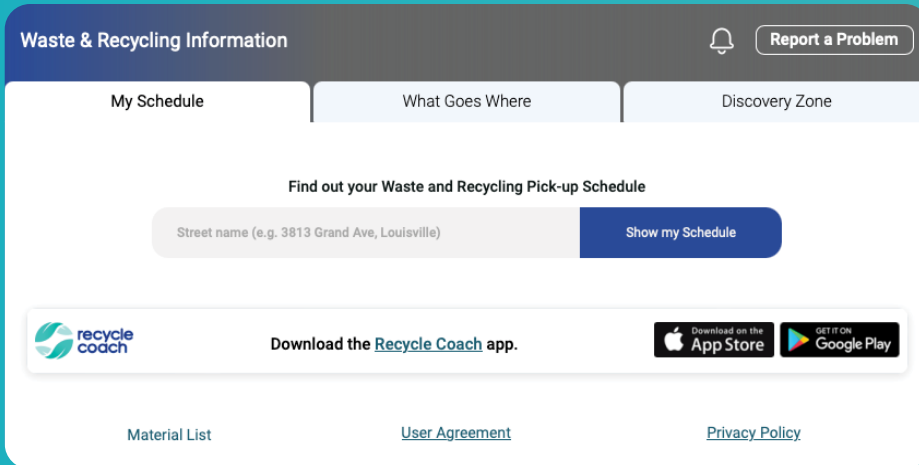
Waste & Recycling Information

Report a Problem

My Schedule

What Goes Where

Discovery Zone

Find out your Waste and Recycling Pick-up Schedule

Street name (e.g. 3813 Grand Ave, Louisville)

Show my Schedule

recycle coach

Download the Recycle Coach app.

Download on the App Store

GET IT ON Google Play

Material List

User Agreement

Privacy Policy